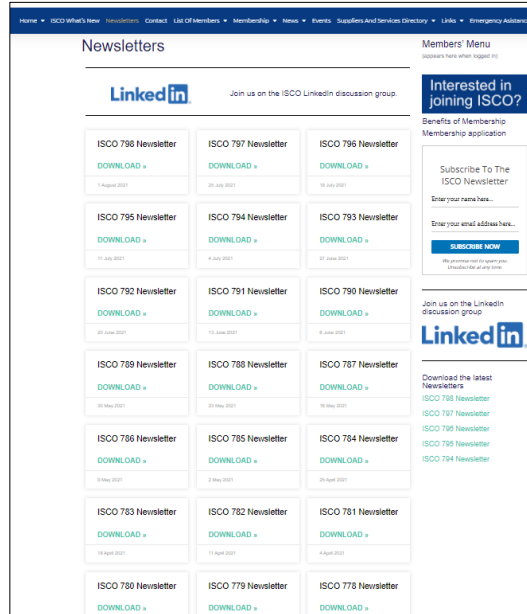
Home ▾ ISCO What's New Newsletters Contact List Of Members ▾ Membership ▾ News ▾ Events Suppliers And Services Directory ▾ Links ▾ Emergency Assistance

Newsletters

LinkedIn

Join us on the ISCO LinkedIn discussion group.

ISCO 798 Newsletter
DOWNLOAD »
1 August 2021

ISCO 797 Newsletter
DOWNLOAD »
25 July 2021

ISCO 796 Newsletter
DOWNLOAD »
18 July 2021

ISCO 795 Newsletter
DOWNLOAD »
11 July 2021

ISCO 794 Newsletter
DOWNLOAD »
4 July 2021

ISCO 793 Newsletter
DOWNLOAD »
27 June 2021

ISCO 792 Newsletter
DOWNLOAD »
20 June 2021

ISCO 791 Newsletter
DOWNLOAD »
13 June 2021

ISCO 790 Newsletter
DOWNLOAD »
6 June 2021

ISCO 789 Newsletter
DOWNLOAD »
30 May 2021

ISCO 788 Newsletter
DOWNLOAD »
23 May 2021

ISCO 787 Newsletter
DOWNLOAD »
16 May 2021

ISCO 786 Newsletter
DOWNLOAD »
9 May 2021

ISCO 785 Newsletter
DOWNLOAD »
2 May 2021

ISCO 784 Newsletter
DOWNLOAD »
25 April 2021

ISCO 783 Newsletter
DOWNLOAD »
18 April 2021

ISCO 782 Newsletter
DOWNLOAD »
11 April 2021

ISCO 781 Newsletter
DOWNLOAD »
4 April 2021

ISCO 780 Newsletter
DOWNLOAD »

ISCO 779 Newsletter
DOWNLOAD »

ISCO 778 Newsletter
DOWNLOAD »

Members' Menu
(appears here when logged in)

Interested in joining ISCO?

Benefits of Membership
Membership application

Subscribe To The ISCO Newsletter
Enter your name here...
Enter your email address here...
SUBSCRIBE NOW
We promise not to spam you. Unsubscribe at any time.

Join us on the LinkedIn discussion group

LinkedIn

Download the latest Newsletters
ISCO 798 Newsletter
ISCO 797 Newsletter
ISCO 796 Newsletter
ISCO 795 Newsletter
ISCO 794 Newsletter